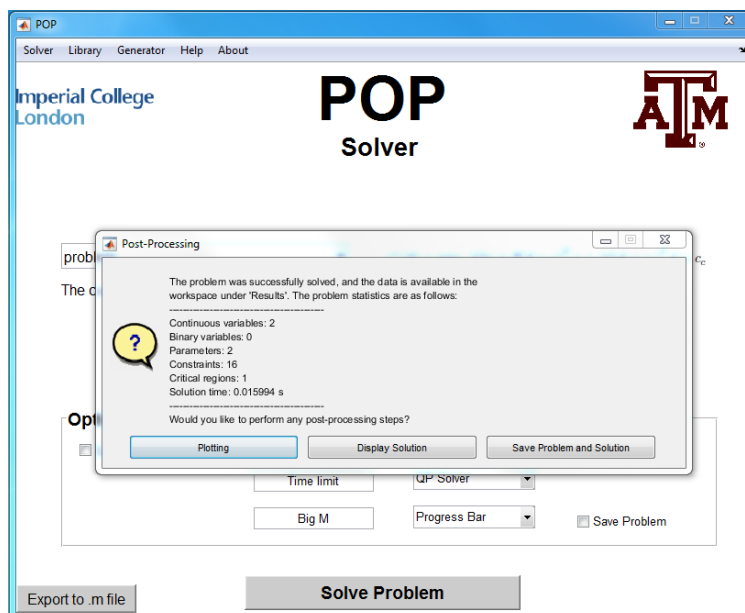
POP

Solver Library Generator Help About

Imperial College London

POP
Solver

A TM

Post-Processing

probl

The c

The problem was successfully solved, and the data is available in the workspace under 'Results'. The problem statistics are as follows:
------------------------------------------
Continuous variables: 2
Binary variables: 0
Parameters: 2
Constraints: 16
Critical regions: 1
Solution time: 0.015994 s
------------------------------------------
Would you like to perform any post-processing steps?

Plotting | Display Solution | Save Problem and Solution

Opt

Time limit | QP Solver

Big M | Progress Bar | Save Problem

Export to .m file

Solve Problem